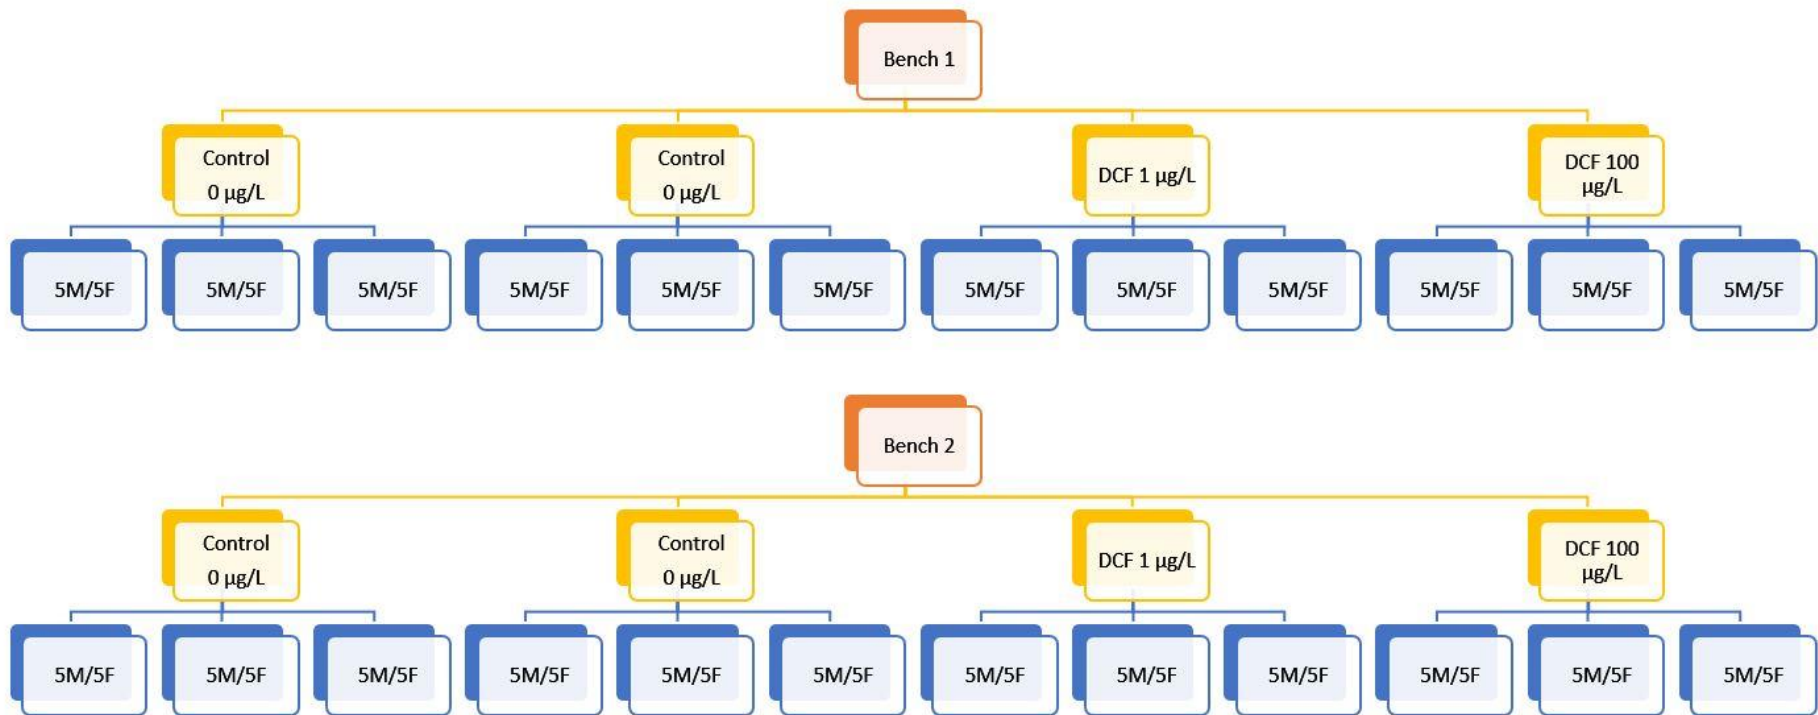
Bench 1

Control 0 μg/L

Control 0 μg/L

DCF 1 μg/L

DCF 100 μg/L

5M/5F 5M/5F 5M/5F 5M/5F 5M/5F 5M/5F 5M/5F 5M/5F 5M/5F 5M/5F 5M/5F 5M/5F

Bench 2

Control 0 μg/L

Control 0 μg/L

DCF 1 μg/L

DCF 100 μg/L

5M/5F 5M/5F 5M/5F 5M/5F 5M/5F 5M/5F 5M/5F 5M/5F 5M/5F 5M/5F 5M/5F 5M/5F